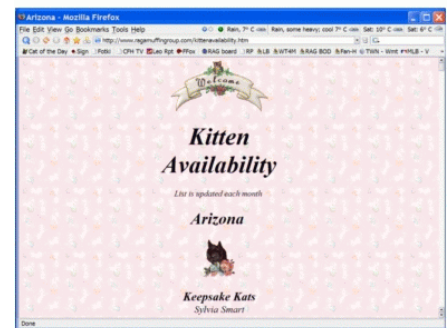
Arizona - Mozilla Firefox

File Edit View Go Bookmarks Tools Help

Rain, 7° C Rain, some heavy; cool 7° C Sat: 10° C Sat: 6° C

http://www.ragamuffingroup.com/kittenavailability.htm

Cat of the Day Sign Fotki CFH TV Leo Rpt FFox RAG board RF LB WT4M RAG BOD Fan-H TWN - Wmt MLS - V

Welcome

Kitten Availability

List is updated each month

Arizona

Keepsake Kats
Sylvia Smart

Done